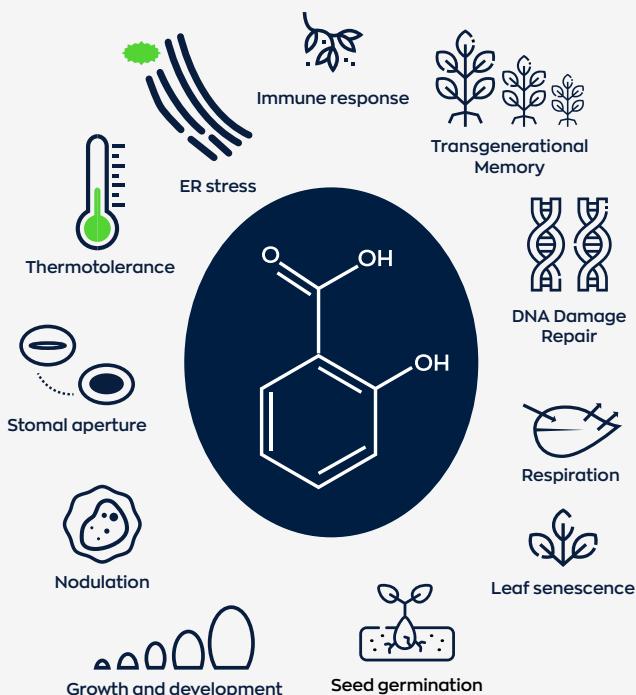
Immune response

ER stress

Transgenerational Memory

Thermotolerance

O

OH

OH

DNA Damage Repair

Stomal aperture

Respiration

Nodulation

Leaf senescence

Growth and development

Seed germination